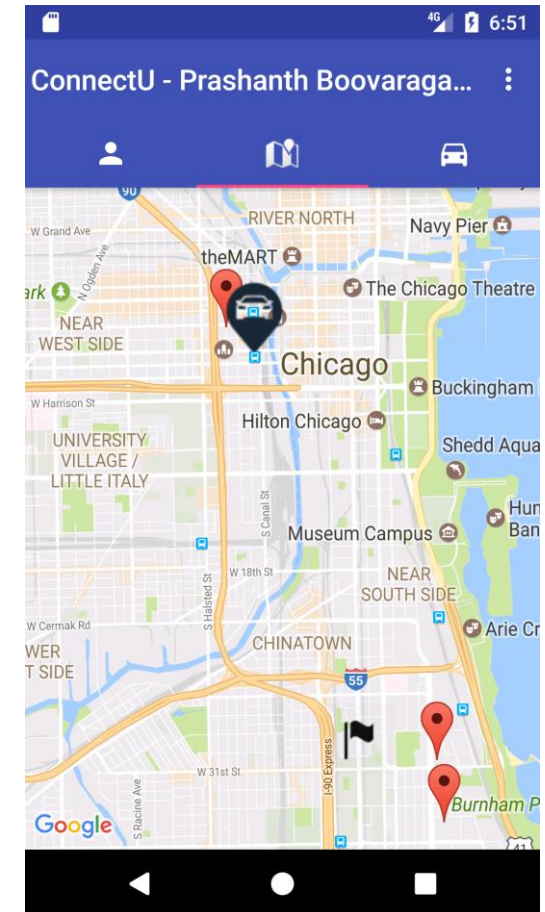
4G 6:51

ConnectU - Prashanth Boovaraga...

90

RIVER NORTH

Navy Pier

W Grand Ave

N Ogden Ave

theMART

ark

The Chicago Theatre

NEAR WEST SIDE

Chicago

Buckingham

W Harrison St

Hilton Chicago

Shedd Aqua

UNIVERSITY VILLAGE / LITTLE ITALY

S Canal St

Hun Ban

Museum Campus

S Halsted St

W 18th St

NEAR SOUTH SIDE

W Cermak Rd

Arie Cr

WER T SIDE

CHINATOWN

55

I-90 Express

W 31st St

S Racine Ave

Burnham P

Google

41